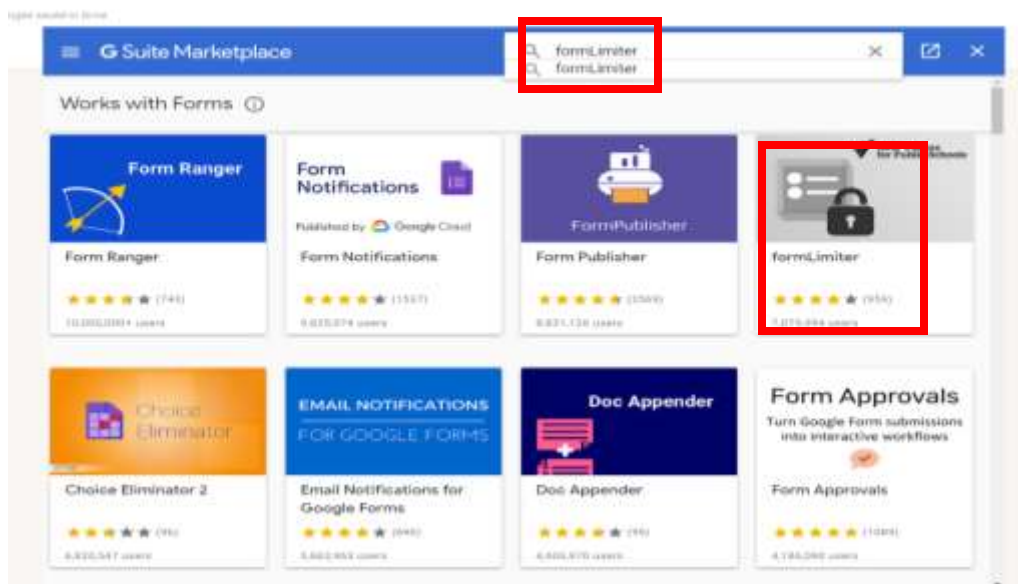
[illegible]

G Suite Marketplace

formLimiter
formLimiter

Works with Forms

Form Ranger
Form Ranger
(745)
10,000,000+ users

Form Notifications
Published by Google Cloud
Form Notifications
(1557)
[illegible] users

FormPublisher
Form Publisher
(3569)
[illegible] users

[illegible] for Public Schools
formLimiter
(959)
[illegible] users

Choice Eliminator
Choice Eliminator 2
(96)
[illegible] users

EMAIL NOTIFICATIONS FOR GOOGLE FORMS
Email Notifications for Google Forms
(846)
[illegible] users

Doc Appender
Doc Appender
(95)
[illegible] users

Form Approvals
Turn Google Form submissions into interactive workflows
Form Approvals
(1089)
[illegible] users